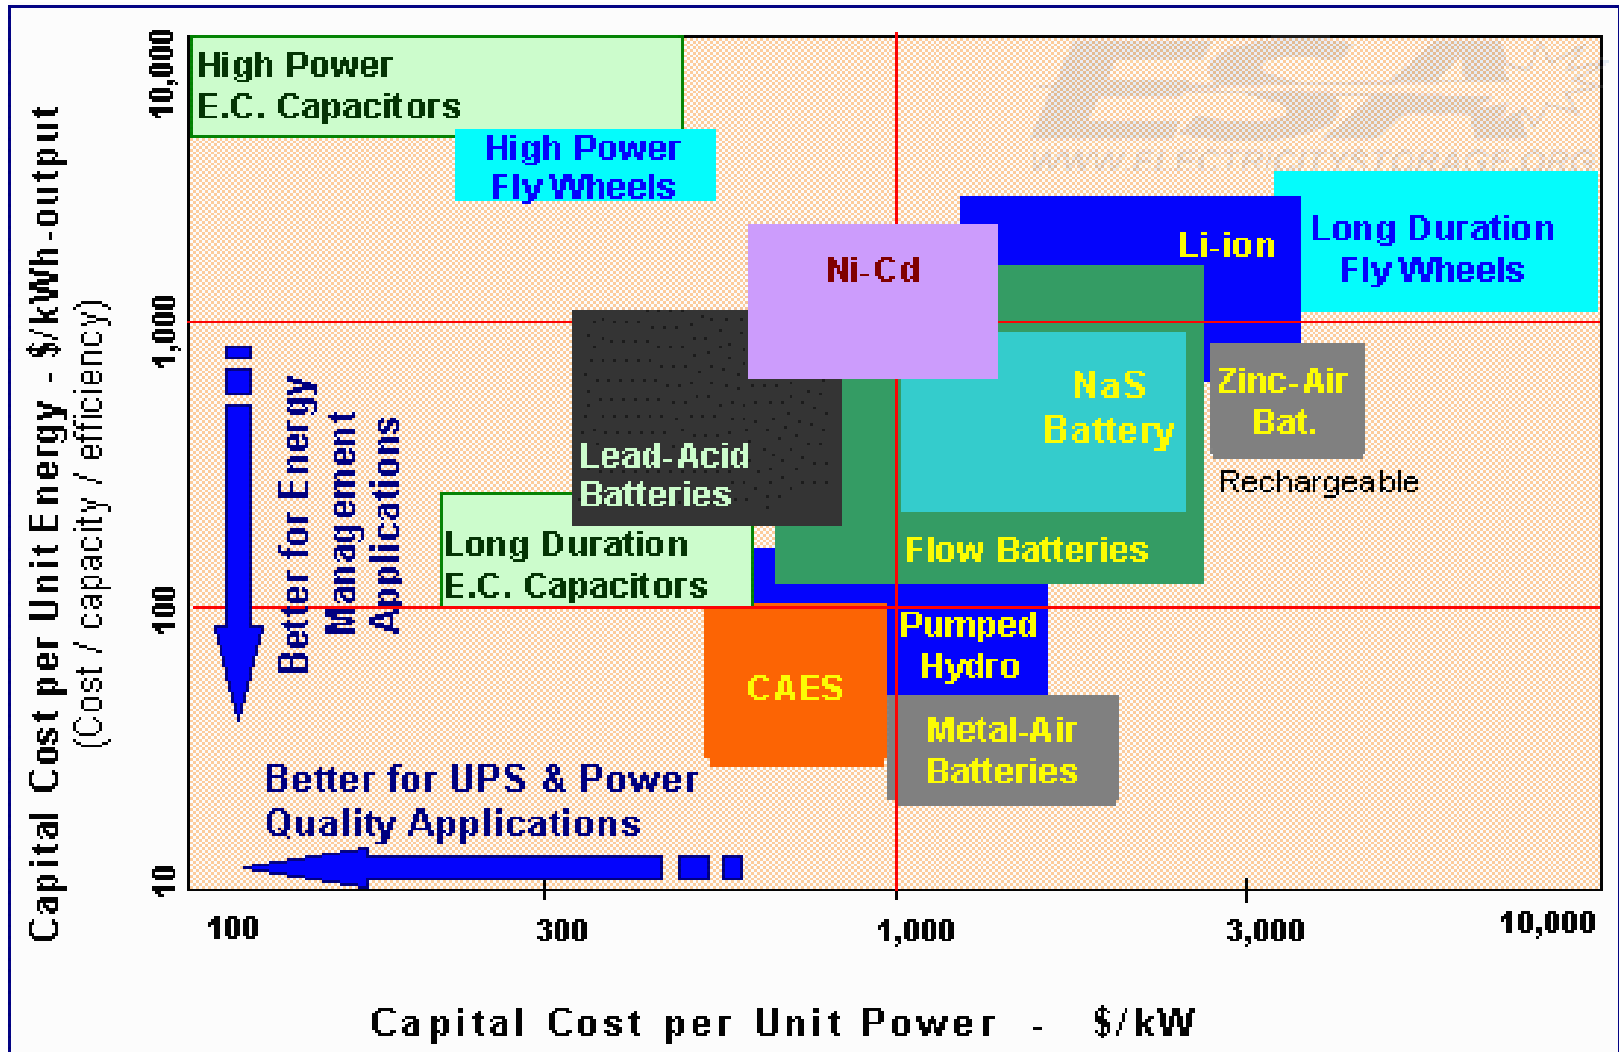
High Power
E.C. Capacitors

High Power
Fly Wheels

Li-ion

Long Duration
Fly Wheels

Ni-Cd

NaS
Battery

Zinc-Air
Bat.

Rechargeable

Lead-Acid
Batteries

Long Duration
E.C. Capacitors

Flow Batteries

Pumped
Hydro

CAES

Metal-Air
Batteries

Better for Energy
Management
Applications

Better for UPS & Power
Quality Applications

www.electricitystorage.org

Capital Cost per Unit Energy - \$/kWh-output
(Cost / capacity / efficiency)

10,000
1,000
100
10

100
300
1,000
3,000
10,000

Capital Cost per Unit Power - \$/kW